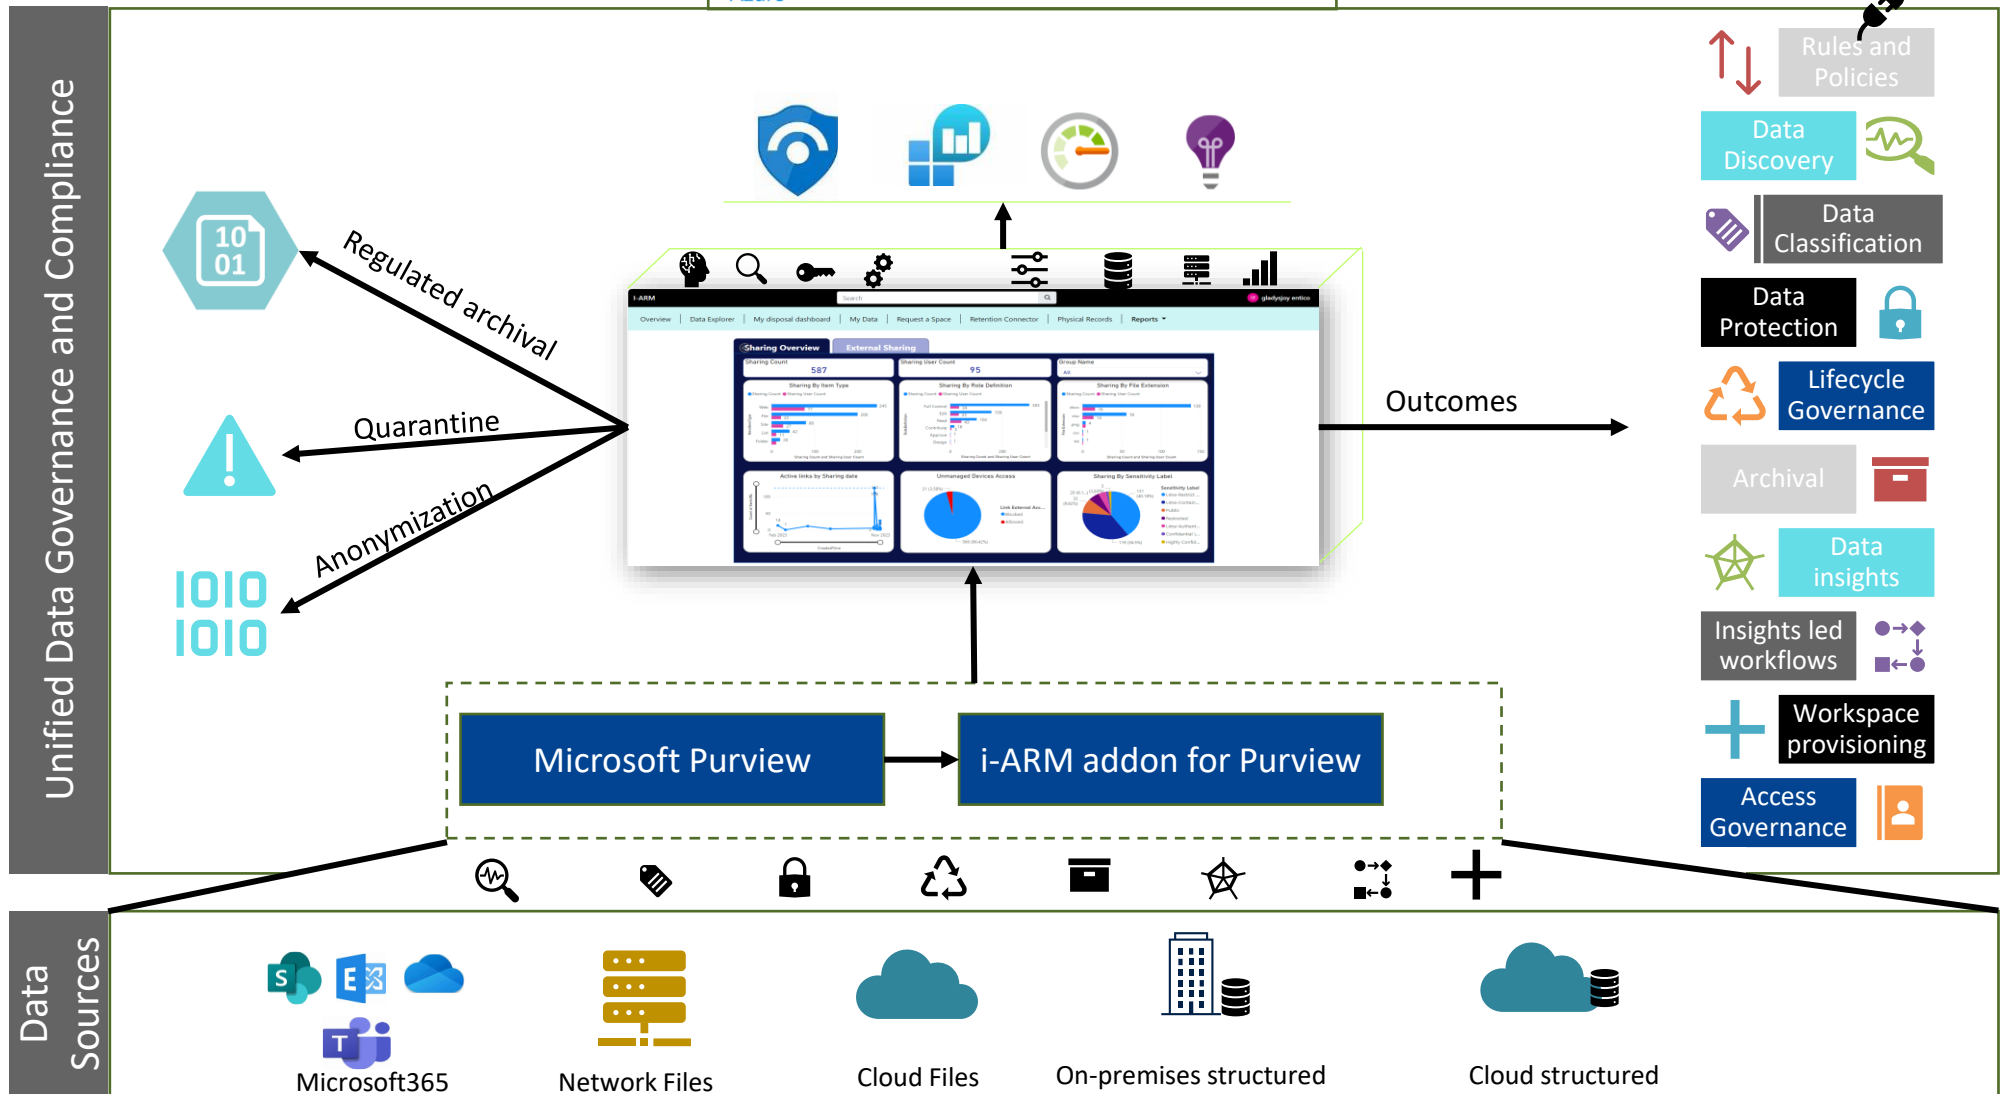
Unified Data Governance and Compliance

10
01

Regulated archival

Quarantine

Anonymization

1010
1010

i-ARM

Search

gladysjoy entico

Overview | Data Explorer | My disposal dashboard | My Data | Request a Space | Retention Connector | Physical Records | Reports

Sharing Overview | External Sharing

Sharing Count 587 | Sharing User Count 95 | Group Name All

Sharing By Item Type | Sharing By Role Definition | Sharing By File Extension

Active links by Sharing date | Unmanaged Devices Access | Sharing By Sensitivity Label

Outcomes

Rules and Policies

Data Discovery

Data Classification

Data Protection

Lifecycle Governance

Archival

Data insights

Insights led workflows

Workspace provisioning

Access Governance

Microsoft Purview

i-ARM addon for Purview

Data Sources

Microsoft365

Network Files

Cloud Files

On-premises structured

Cloud structured